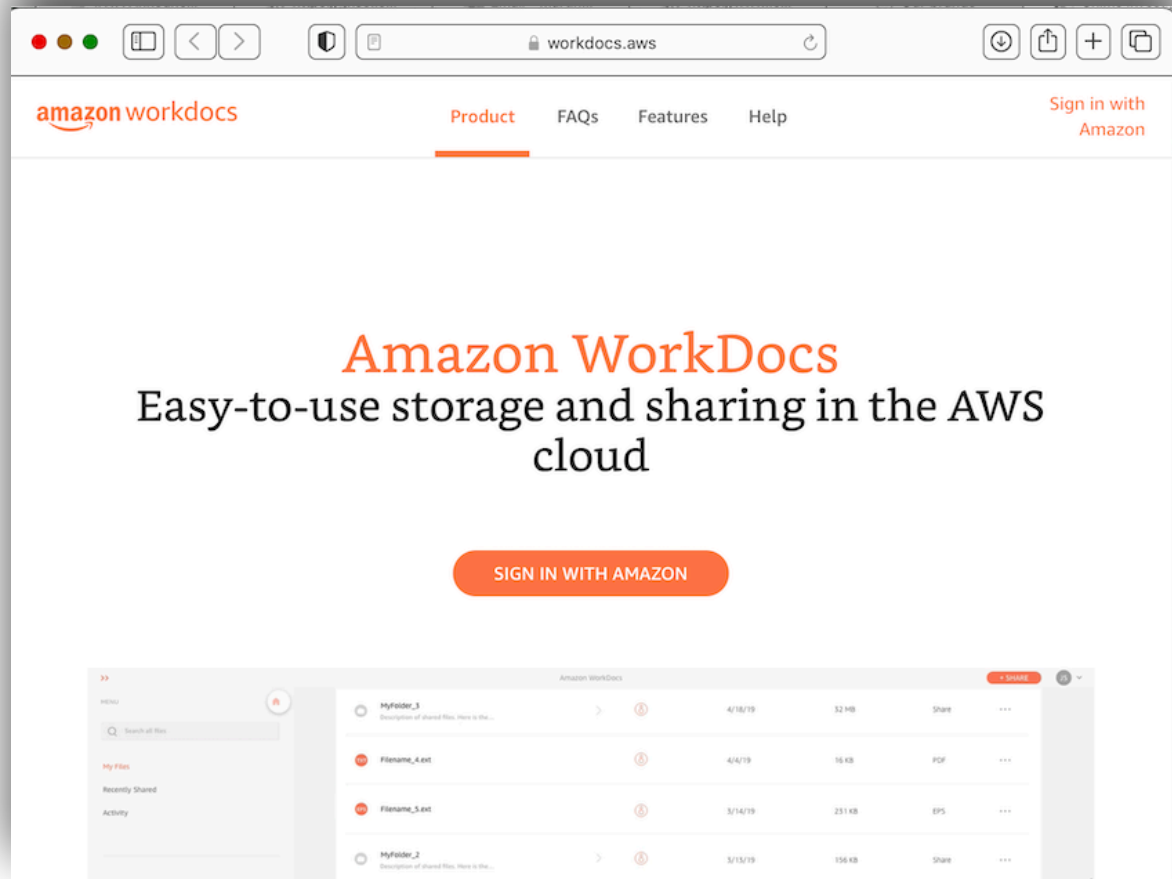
workdocs.aws

amazon workdocs

Product FAQs Features Help

Sign in with Amazon

Amazon WorkDocs

Easy-to-use storage and sharing in the AWS cloud

SIGN IN WITH AMAZON

Amazon WorkDocs

+ SHARE

JS

MENU

Search all files

My Files

Recently Shared

Activity

| | | | | |
|---|---|---|---|---|
| MyFolder_3 Description of shared files. Here is the... | 4/18/19 | 32 MB | Share | ... |
| Filename_4.ext | 4/4/19 | 16 KB | PDF | ... |
| Filename_5.ext | 3/14/19 | 231 KB | EPS | ... |
| MyFolder_2 Description of shared files. Here is the... | 3/13/19 | 156 KB | Share | ... |